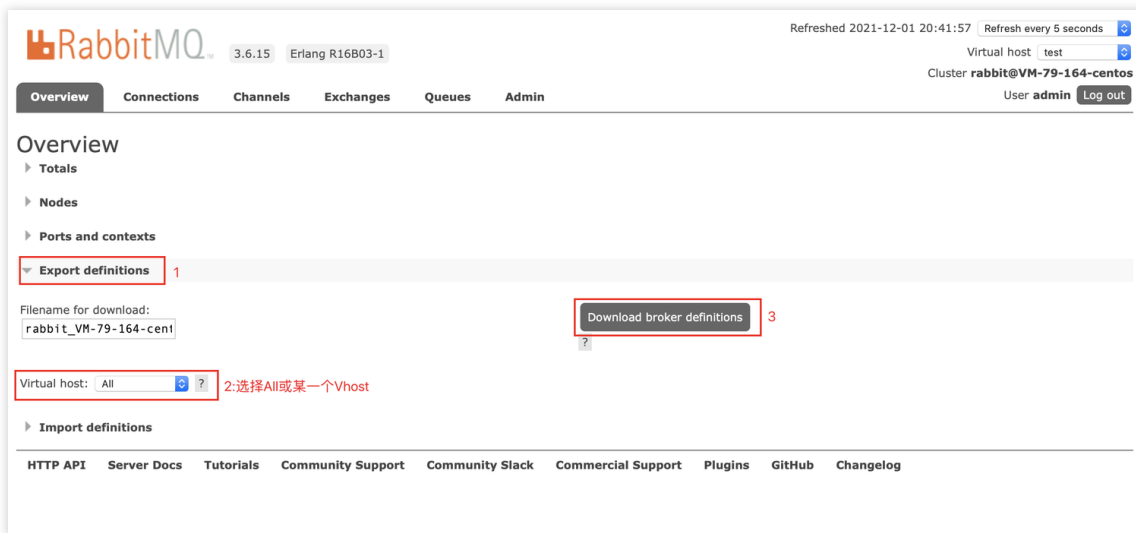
RabbitMQ. 3.6.15 Erlang R16B03-1

Refreshed 2021-12-01 20:41:57 Refresh every 5 seconds

Virtual host test

Cluster rabbit@VM-79-164-centos

User admin Log out

Overview Connections Channels Exchanges Queues Admin

Overview

Totals

Nodes

Ports and contexts

Export definitions 1

Filename for download:

rabbit_VM-79-164-cent

Download broker definitions 3

?

Virtual host: All ? 2:选择All或某一个Vhost

Import definitions

HTTP API Server Docs Tutorials Community Support Community Slack Commercial Support Plugins GitHub Changelog